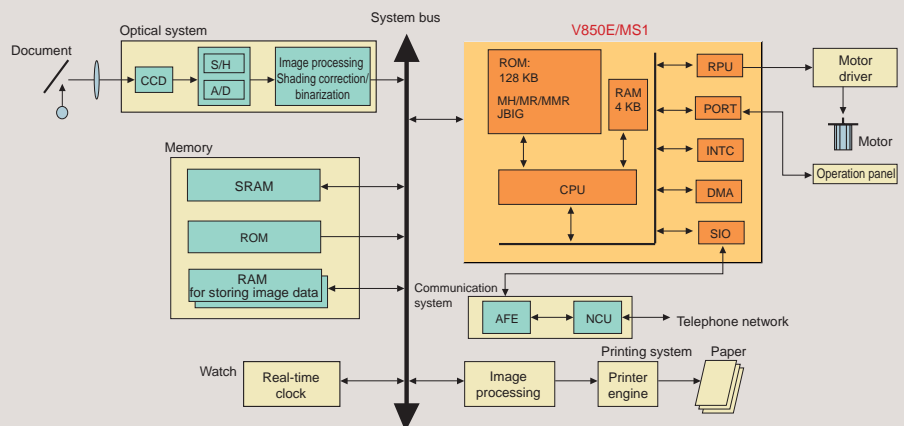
Optical system

Document

CCD

S/H

A/D

Image processing
Shading correction/
binarization

System bus

V850E/MS1

ROM:
128 KB

MH/MR/MMR
JBIG

RAM
4 KB

CPU

RPU

PORT

INTC

DMA

SIO

Motor
driver

Motor

Operation panel

Memory

SRAM

ROM

RAM
for storing image data

Communication
system

AFE

NCU

Telephone network

Watch

Real-time
clock

Image
processing

Printing system

Printer
engine

Paper